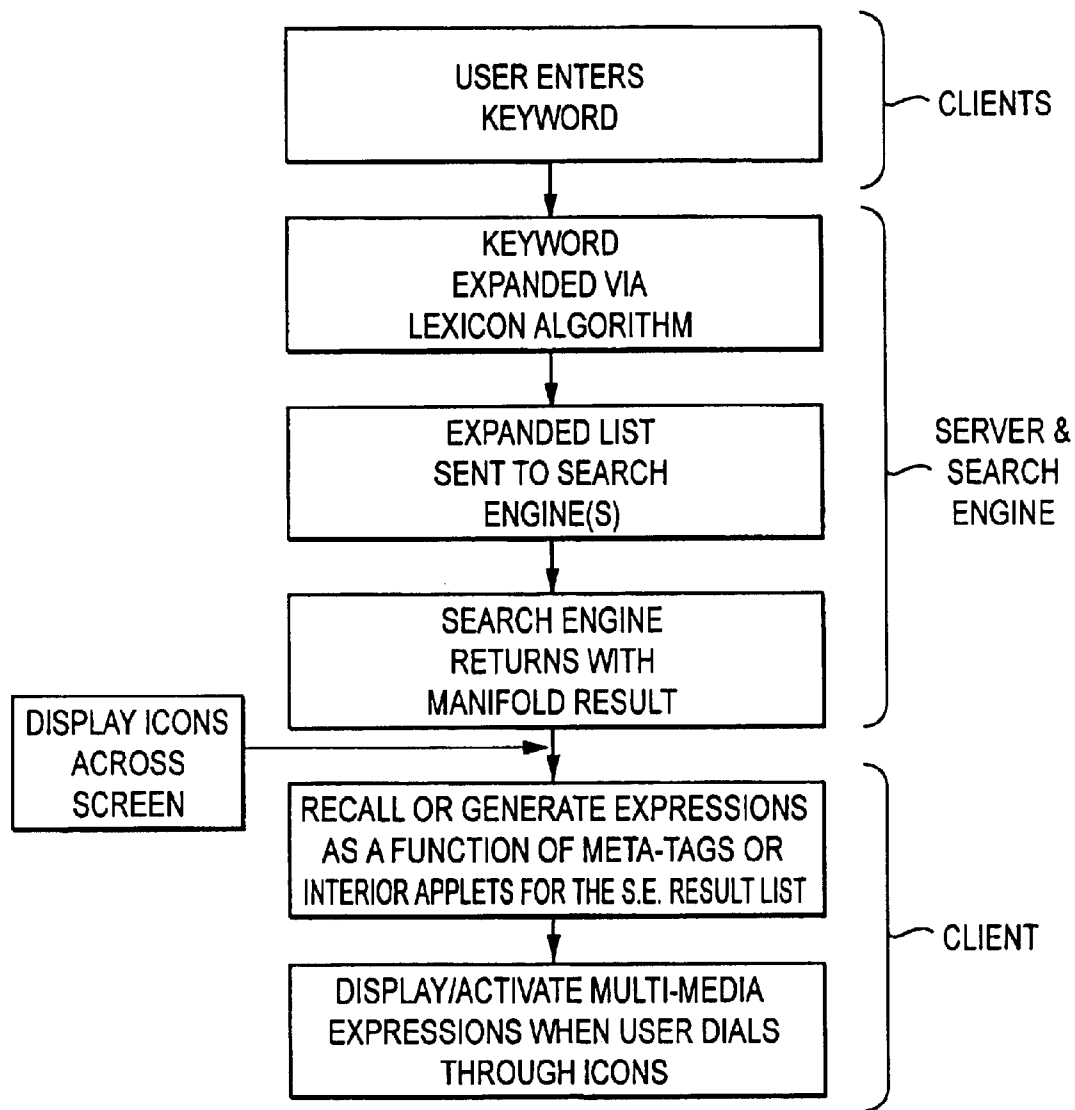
USER ENTERS KEYWORD

CLIENTS

KEYWORD EXPANDED VIA LEXICON ALGORITHM

EXPANDED LIST SENT TO SEARCH ENGINE(S)

SERVER & SEARCH ENGINE

SEARCH ENGINE RETURNS WITH MANIFOLD RESULT

DISPLAY ICONS ACROSS SCREEN

RECALL OR GENERATE EXPRESSIONS AS A FUNCTION OF META-TAGS OR INTERIOR APPLETS FOR THE S.E. RESULT LIST

CLIENT

DISPLAY/ACTIVATE MULTI-MEDIA EXPRESSIONS WHEN USER DIALS THROUGH ICONS